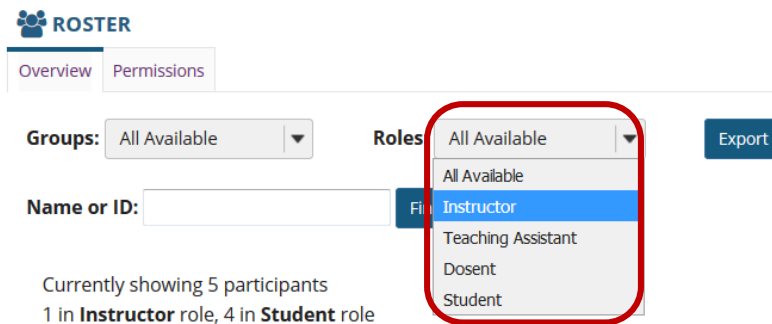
ROSTER

Overview Permissions

Groups: All Available

Roles All Available

Export

All Available
Instructor
Teaching Assistant
Dosent
Student

Name or ID:

Fi

Currently showing 5 participants
1 in **Instructor** role, 4 in **Student** role